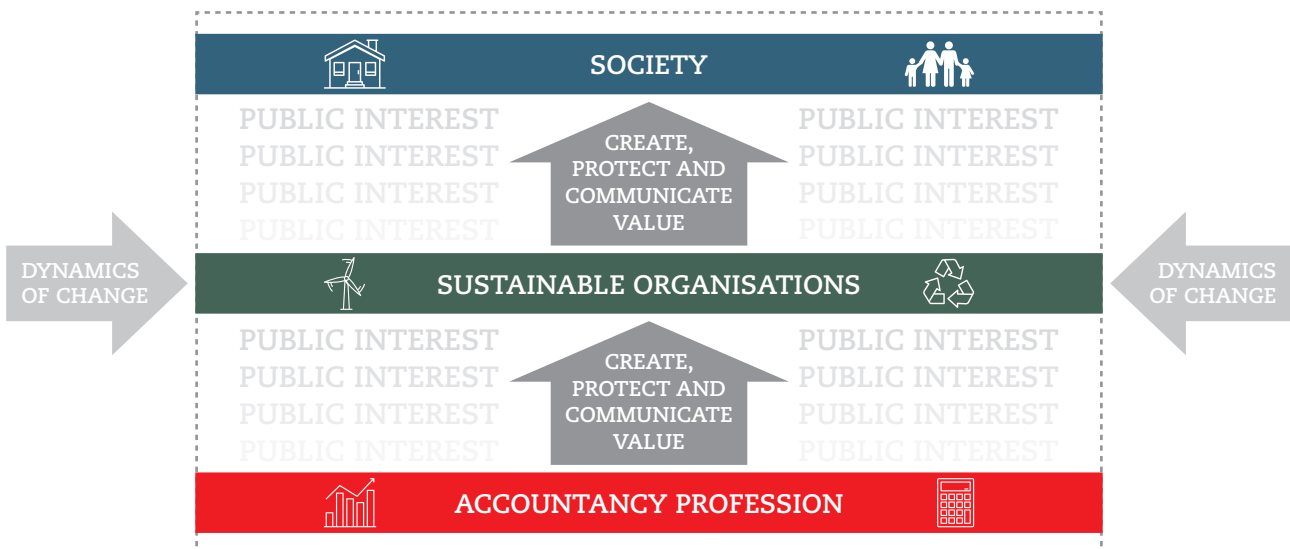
SOCIETY

PUBLIC INTEREST
PUBLIC INTEREST
PUBLIC INTEREST
PUBLIC INTEREST

CREATE, PROTECT AND COMMUNICATE VALUE

PUBLIC INTEREST
PUBLIC INTEREST
PUBLIC INTEREST
PUBLIC INTEREST

DYNAMICS OF CHANGE

SUSTAINABLE ORGANISATIONS

DYNAMICS OF CHANGE

PUBLIC INTEREST
PUBLIC INTEREST
PUBLIC INTEREST
PUBLIC INTEREST

CREATE, PROTECT AND COMMUNICATE VALUE

PUBLIC INTEREST
PUBLIC INTEREST
PUBLIC INTEREST
PUBLIC INTEREST

ACCOUNTANCY PROFESSION